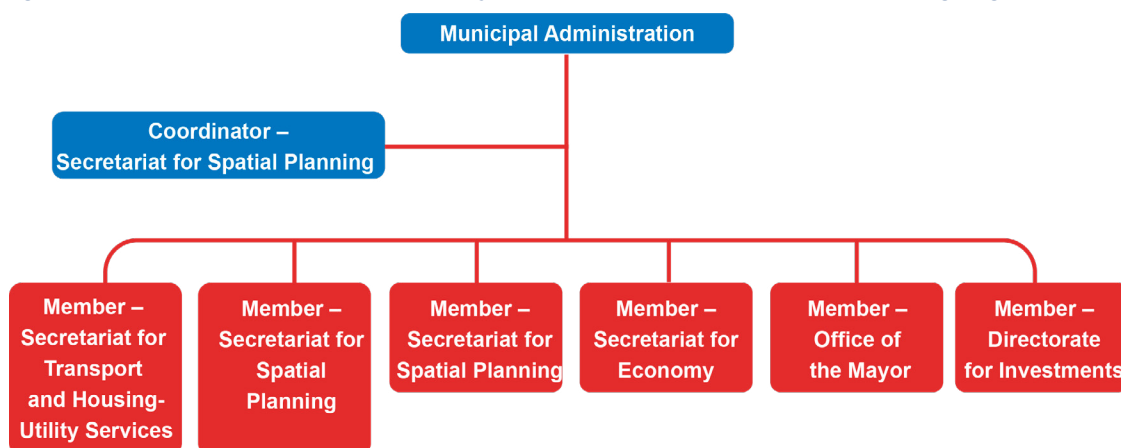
Municipal Administration

Coordinator – Secretariat for Spatial Planning

Member – Secretariat for Transport and Housing-Utility Services

Member – Secretariat for Spatial Planning

Member – Secretariat for Spatial Planning

Member – Secretariat for Economy

Member – Office of the Mayor

Member – Directorate for Investments